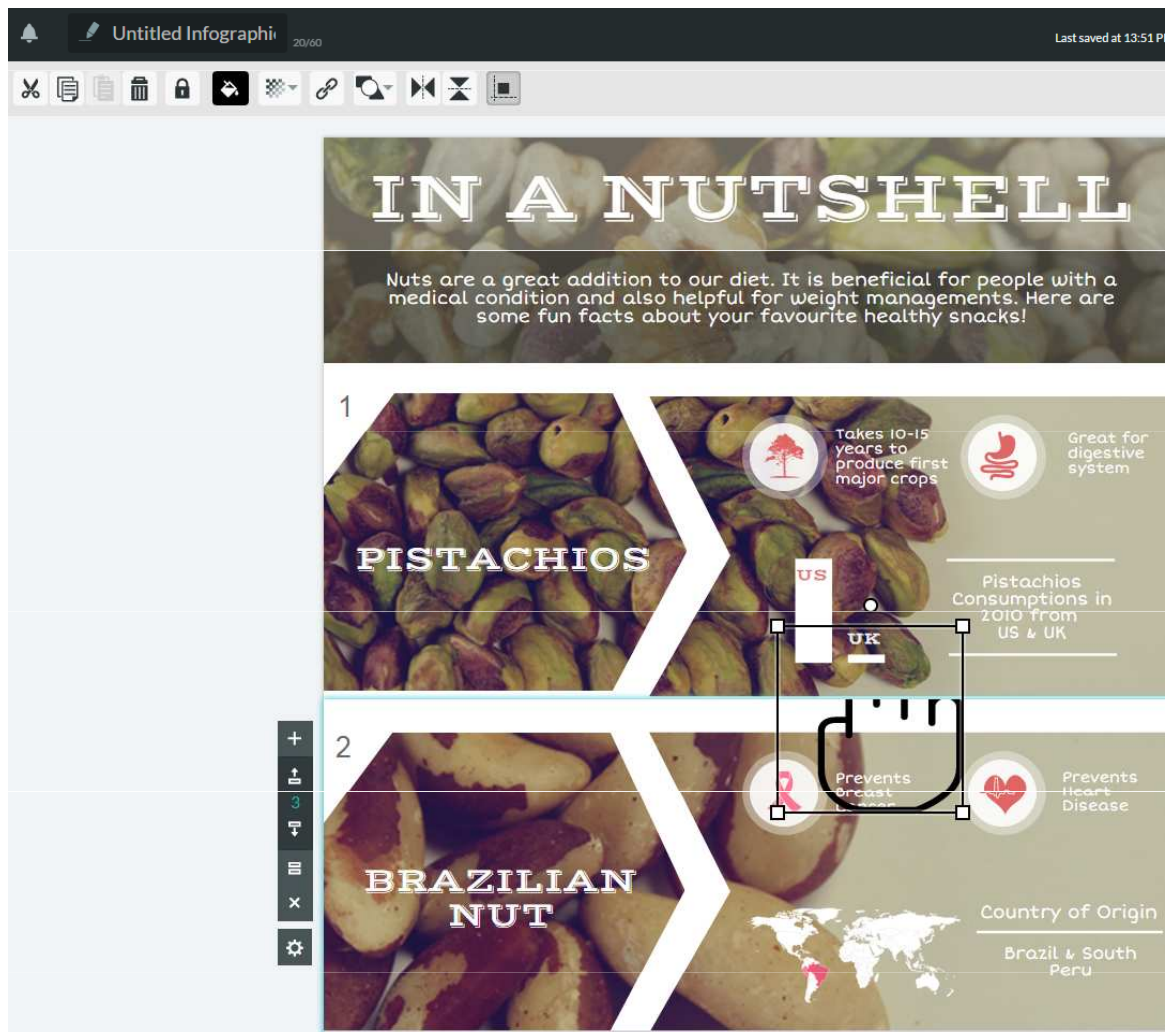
Untitled Infographi
20/60
Last saved at 13:51 P

IN A NUTSHELL

Nuts are a great addition to our diet. It is beneficial for people with a medical condition and also helpful for weight managements. Here are some fun facts about your favourite healthy snacks!

1

PISTACHIOS

Takes 10-15 years to produce first major crops

Great for digestive system

US

UK

Pistachios Consumptions in 2010 from US & UK

2

3

BRAZILIAN NUT

Prevents Breast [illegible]

Prevents Heart Disease

Country of Origin

Brazil & South Peru